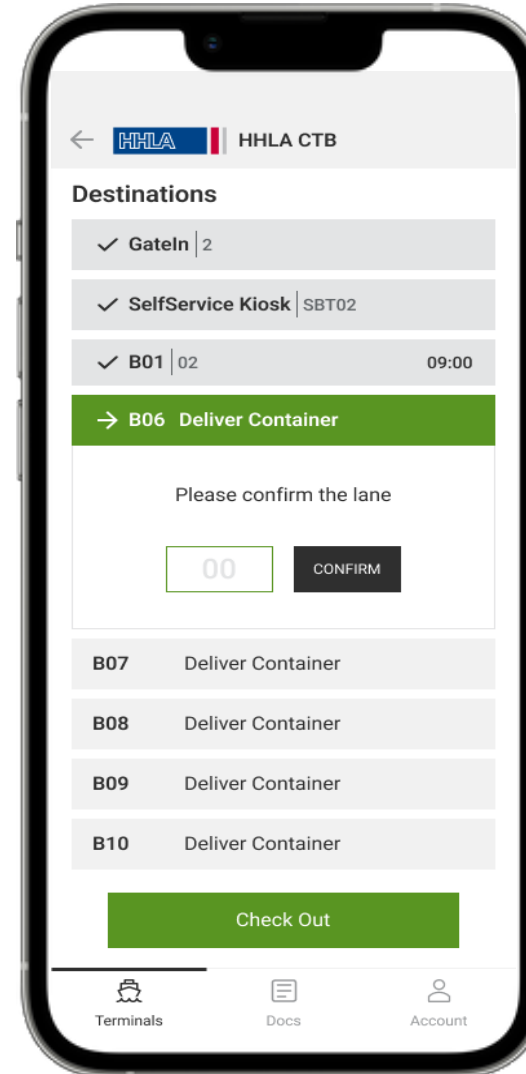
HHLA HHLA CTB

Destinations

GateIn | 2

SelfService Kiosk | SBT02

B01 | 02 09:00

B06 Deliver Container

Please confirm the lane

00 CONFIRM

B07 Deliver Container

B08 Deliver Container

B09 Deliver Container

B10 Deliver Container

Check Out

Terminals Docs Account